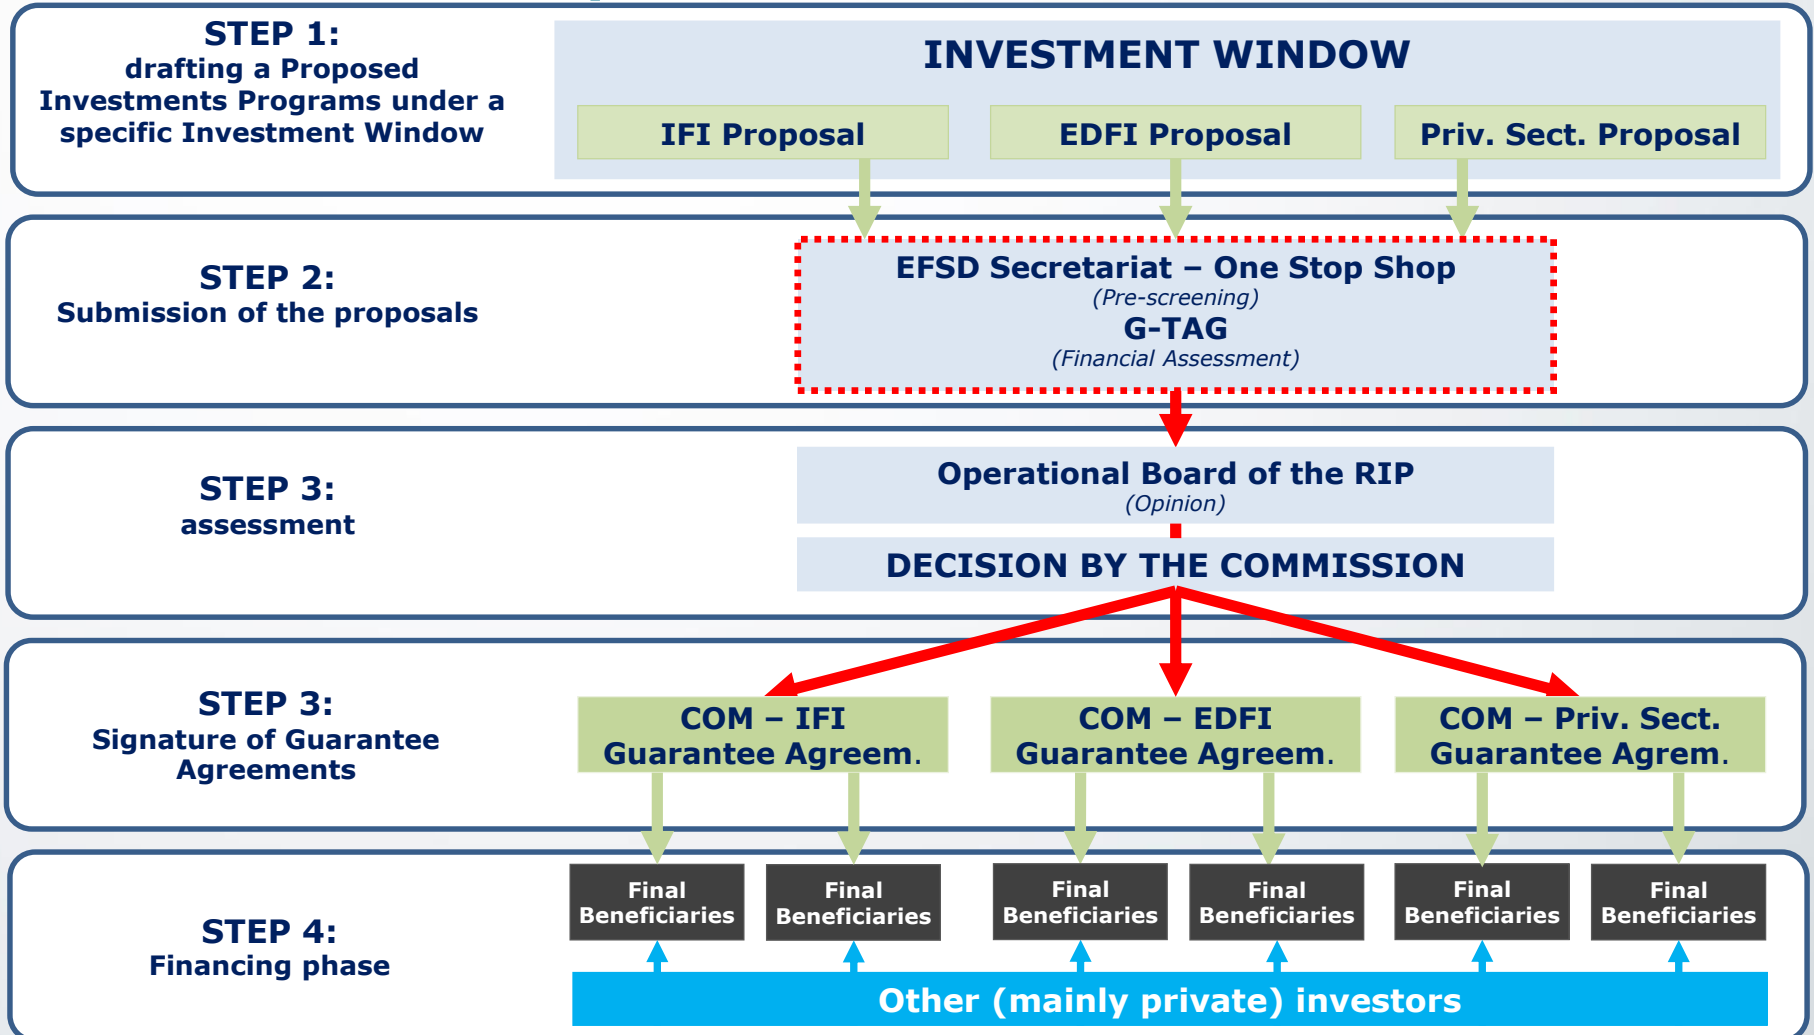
STEP 1:
drafting a Proposed Investments Programs under a specific Investment Window

INVESTMENT WINDOW

IFI Proposal

EDFI Proposal

Priv. Sect. Proposal

STEP 2:
Submission of the proposals

EFSD Secretariat – One Stop Shop
(Pre-screening)
G-TAG
(Financial Assessment)

STEP 3:
assessment

Operational Board of the RIP
(Opinion)

DECISION BY THE COMMISSION

STEP 3:
Signature of Guarantee Agreements

COM – IFI Guarantee Agreem.

COM – EDFI Guarantee Agreem.

COM – Priv. Sect. Guarantee Agrem.

STEP 4:
Financing phase

Final Beneficiaries

Final Beneficiaries

Final Beneficiaries

Final Beneficiaries

Final Beneficiaries

Final Beneficiaries

Other (mainly private) investors